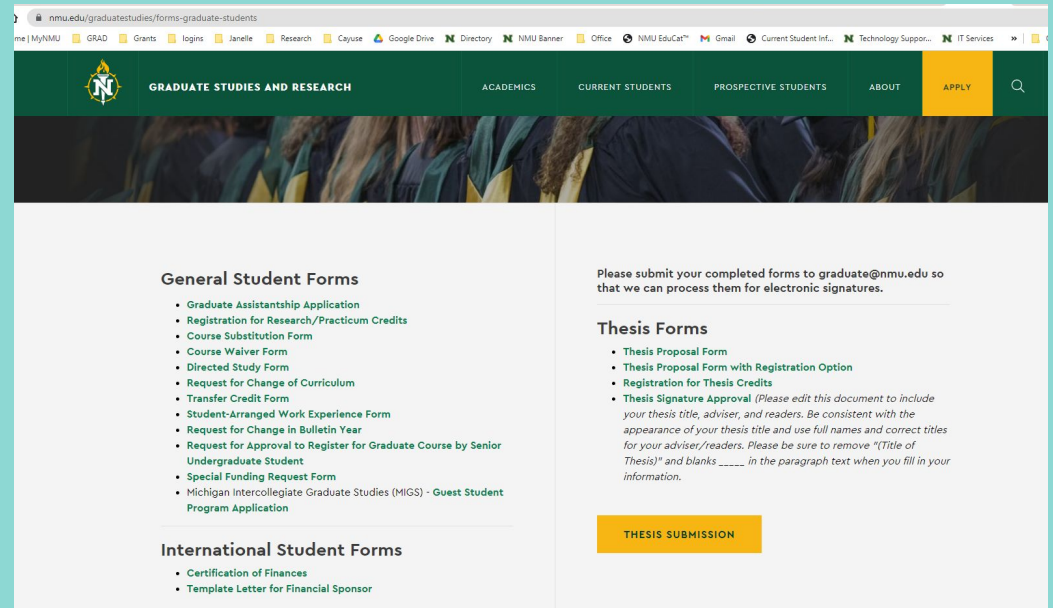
nmu.edu/graduatestudies/forms-graduate-students

me | MyNMU GRAD Grants logins Janelle Research Cayuse Google Drive Directory NMU Banner Office NMU EduCat™ Gmail Current Student Inf... Technology Suppor... IT Services »

GRADUATE STUDIES AND RESEARCH

ACADEMICS CURRENT STUDENTS PROSPECTIVE STUDENTS ABOUT APPLY

General Student Forms

- Graduate Assistantship Application
- Registration for Research/Practicum Credits
- Course Substitution Form
- Course Waiver Form
- Directed Study Form
- Request for Change of Curriculum
- Transfer Credit Form
- Student-Arranged Work Experience Form
- Request for Change in Bulletin Year
- Request for Approval to Register for Graduate Course by Senior Undergraduate Student
- Special Funding Request Form
- Michigan Intercollegiate Graduate Studies (MIGS) - Guest Student Program Application

International Student Forms

- Certification of Finances
- Template Letter for Financial Sponsor

Please submit your completed forms to graduate@nmu.edu so that we can process them for electronic signatures.

Thesis Forms

- Thesis Proposal Form
- Thesis Proposal Form with Registration Option
- Registration for Thesis Credits
- Thesis Signature Approval (Please edit this document to include your thesis title, adviser, and readers. Be consistent with the appearance of your thesis title and use full names and correct titles for your adviser/readers. Please be sure to remove "(Title of Thesis)" and blanks _____ in the paragraph text when you fill in your information.

THESIS SUBMISSION